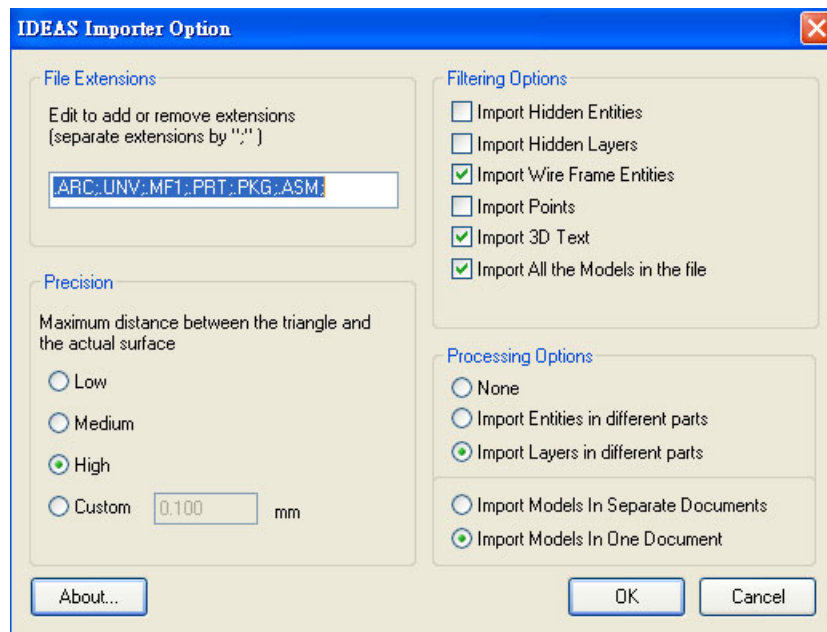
IDEAS Importer Option

File Extensions

Edit to add or remove extensions (separate extensions by ";" )

.ARC;.UNV;.MF1;.PRT;.PKG;.ASM;

Precision

Maximum distance between the triangle and the actual surface

Low

Medium

High

Custom 0.100 mm

Filtering Options

Import Hidden Entities

Import Hidden Layers

Import Wire Frame Entities

Import Points

Import 3D Text

Import All the Models in the file

Processing Options

None

Import Entities in different parts

Import Layers in different parts

Import Models In Separate Documents

Import Models In One Document

About...

OK

Cancel